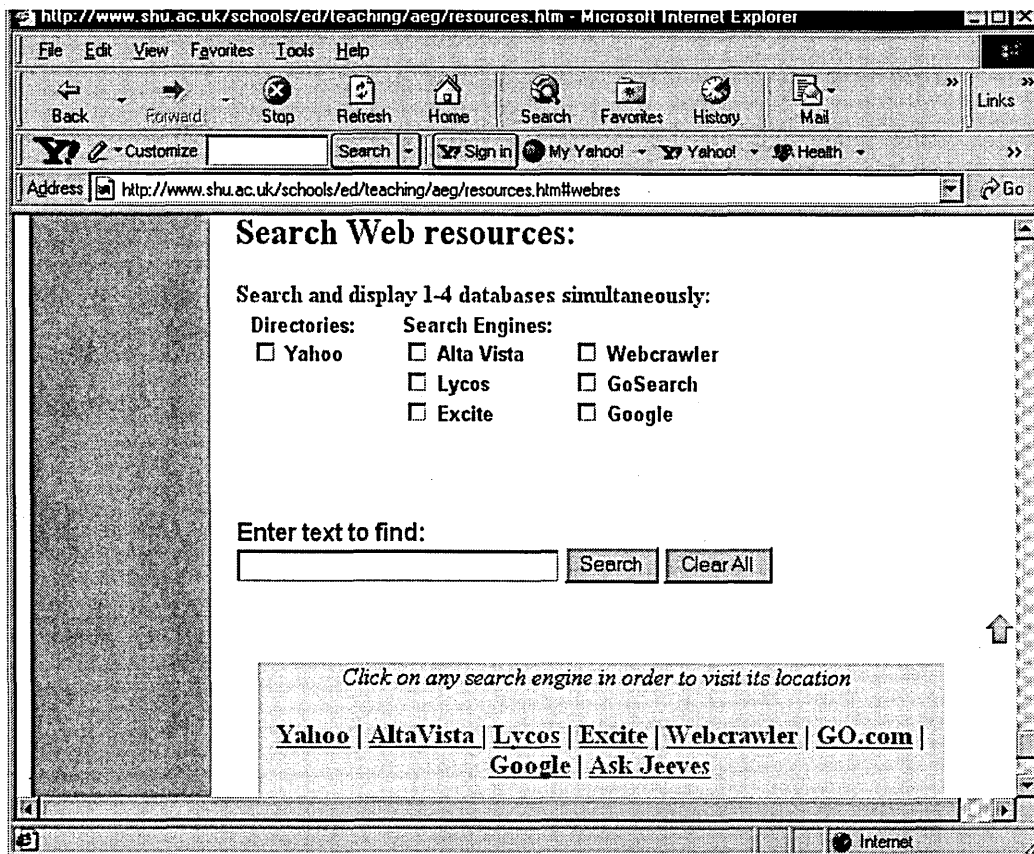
http://www.shu.ac.uk/schools/ed/teaching/aeg/resources.htm - Microsoft Internet Explorer

File Edit View Favorites Tools Help

Back Forward Stop Refresh Home Search Favorites History Mail Links

Customize Search Sign in My Yahoo! Yahoo! Health

Address http://www.shu.ac.uk/schools/ed/teaching/aeg/resources.htm#webres Go

Search Web resources:

Search and display 1-4 databases simultaneously:

Directories:
☐ Yahoo

Search Engines:
☐ Alta Vista
☐ Lycos
☐ Excite
☐ Webcrawler
☐ GoSearch
☐ Google

Enter text to find:

Search Clear All

Click on any search engine in order to visit its location

Yahoo | AltaVista | Lycos | Excite | Webcrawler | GO.com | Google | Ask Jeeves

Internet